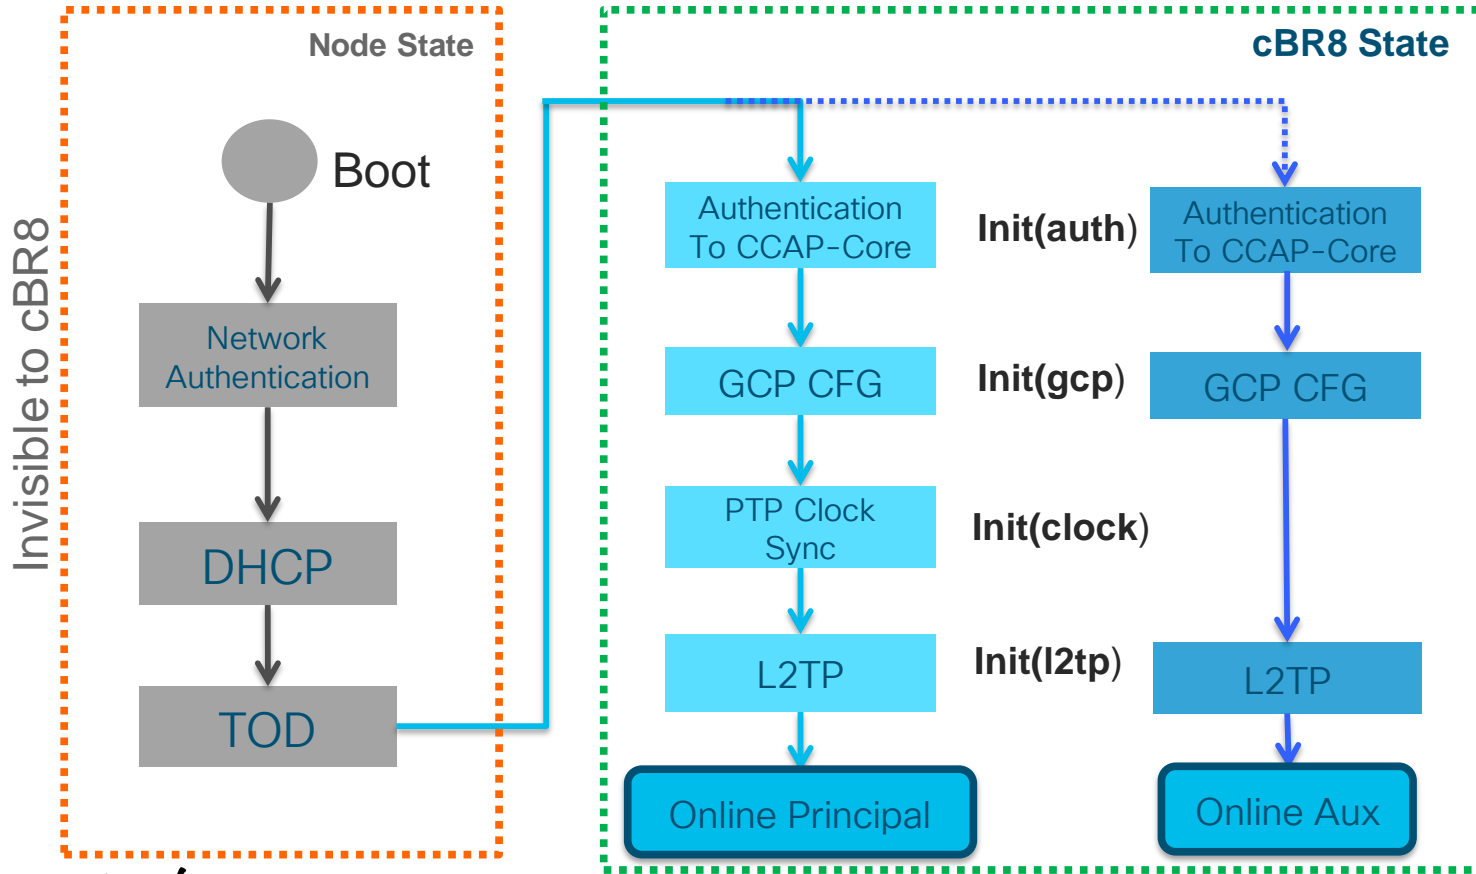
Node State

Invisible to cBR8

Boot

Network Authentication

DHCP

TOD

cBR8 State

Authentication To CCAP-Core

Init(auth)

Authentication To CCAP-Core

GCP CFG

Init(gcp)

GCP CFG

PTP Clock Sync

Init(clock)

L2TP

Init(l2tp)

L2TP

Online Principal

Online Aux